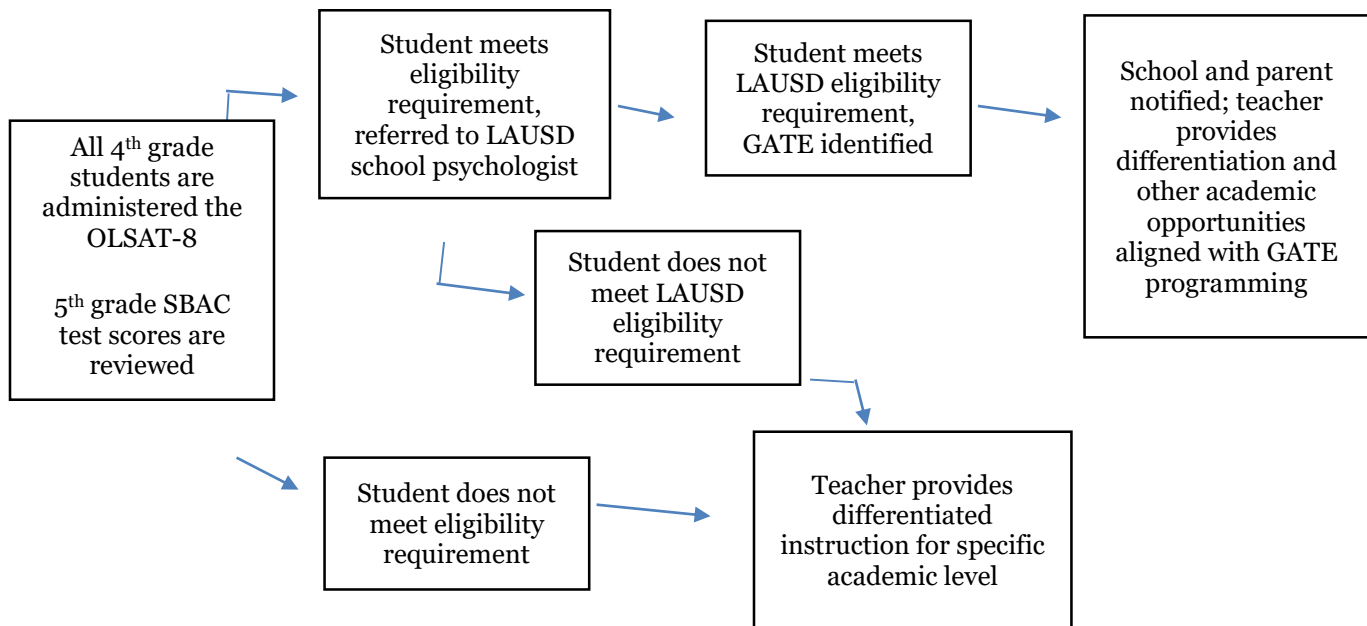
All 4th grade students are administered the OLSAT-8

5th grade SBAC test scores are reviewed

Student meets eligibility requirement, referred to LAUSD school psychologist

Student meets LAUSD eligibility requirement, GATE identified

School and parent notified; teacher provides differentiation and other academic opportunities aligned with GATE programming

Student does not meet LAUSD eligibility requirement

Student does not meet eligibility requirement

Teacher provides differentiated instruction for specific academic level